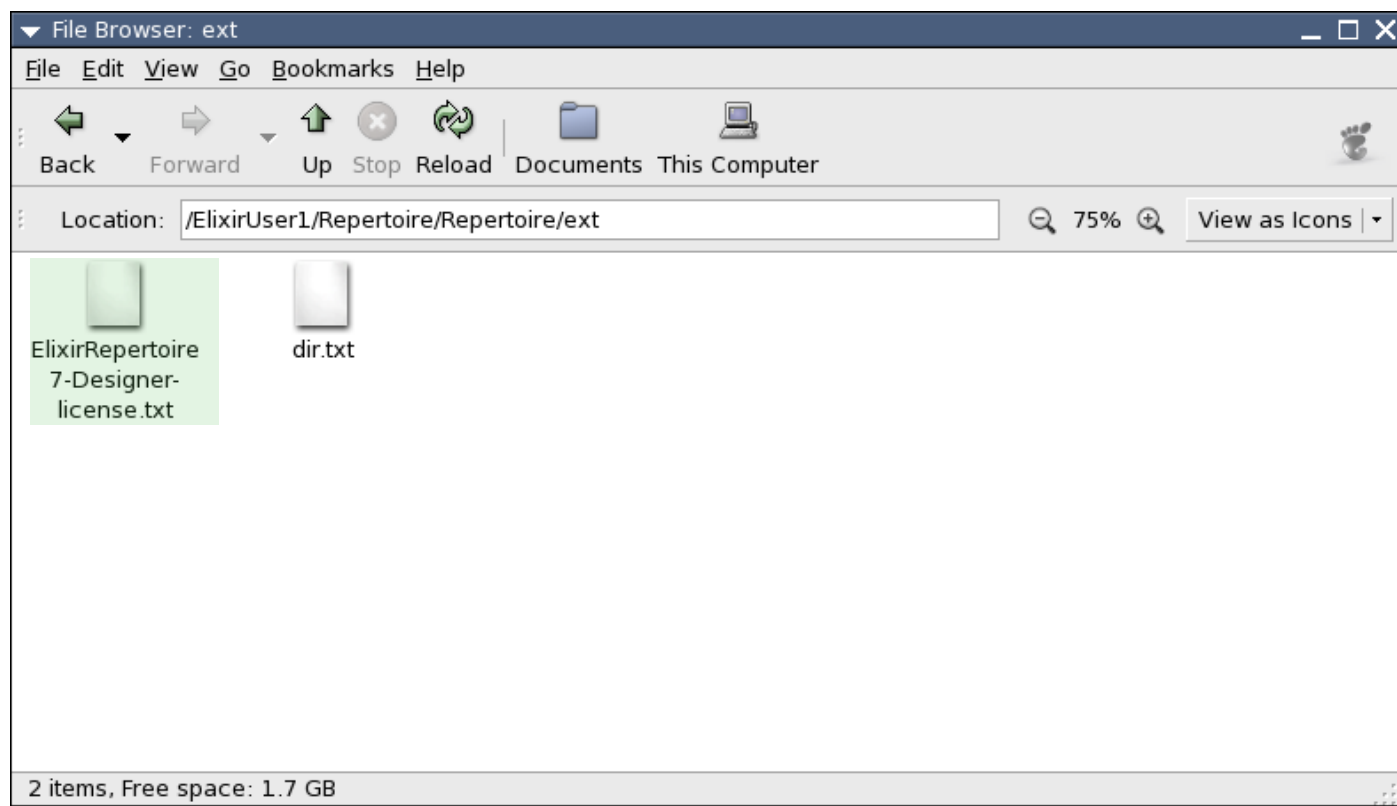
File Browser: ext

File Edit View Go Bookmarks Help

Back Forward Up Stop Reload Documents This Computer

Location: /ElixirUser1/Repertoire/Repertoire/ext 75% View as Icons

ElixirRepertoire7-Designer-license.txt

dir.txt

2 items, Free space: 1.7 GB